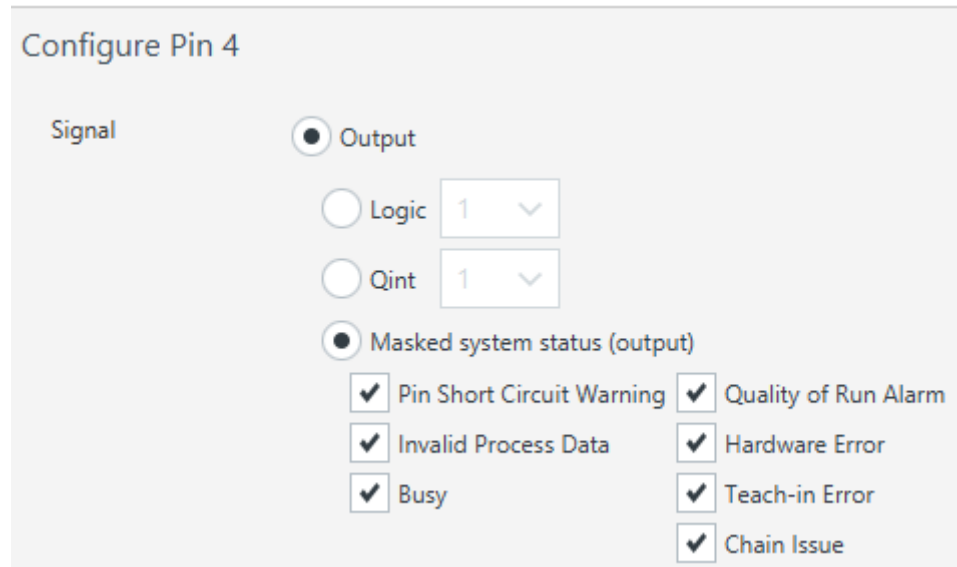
Configure Pin 4

Signal

Output

Logic 1

Qint 1

Masked system status (output)

Pin Short Circuit Warning

Quality of Run Alarm

Invalid Process Data

Hardware Error

Busy

Teach-in Error

Chain Issue